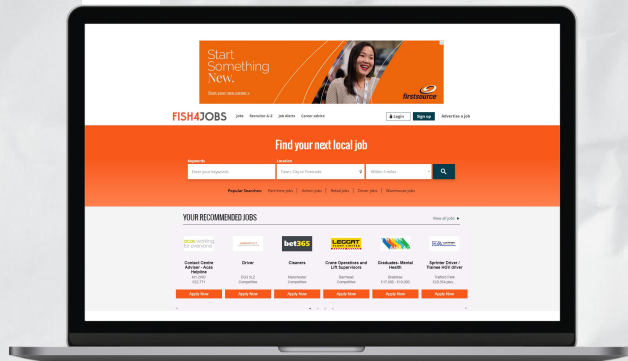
Start Something New.

Start your new career »

firstsource

FISH4JOBS Jobs Recruiter A-Z Job alerts Career advice Login Sign up Advertise a job

Find your next local job

Keywords Location

Enter your keywords Town, City or Postcode Within 5 miles

Popular Searches Part time jobs Admin jobs Retail jobs Driver jobs Warehouse jobs

YOUR RECOMMENDED JOBS View all jobs

bet365 LEGGAT

Contact Centre Advisor - Acas Helpline
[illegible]

Driver
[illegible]
Competitive

Cleaners
Manchester
Competitive

Crane Operatives and Lift Supervisors
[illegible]
Competitive

Graduates: Mental Health
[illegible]

Sprinter Driver / Trainee HGV driver
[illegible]

Apply Now Apply Now Apply Now Apply Now Apply Now Apply Now